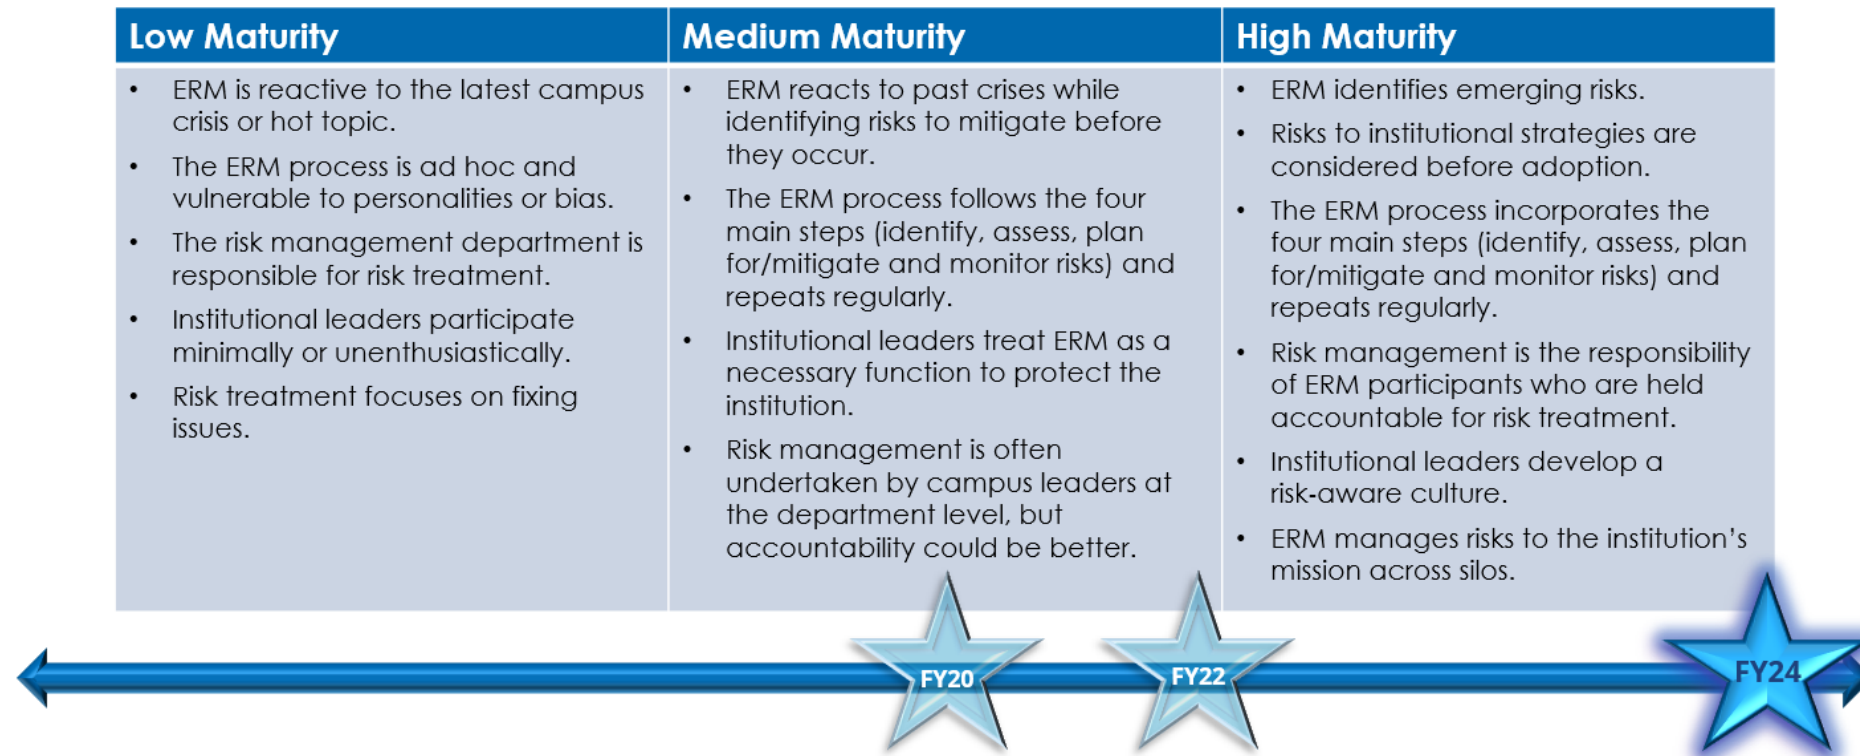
| Low Maturity | Medium Maturity | High Maturity |
|---|---|---|
| • ERM is reactive to the latest campus crisis or hot topic. • The ERM process is ad hoc and vulnerable to personalities or bias. • The risk management department is responsible for risk treatment. • Institutional leaders participate minimally or unenthusiastically. • Risk treatment focuses on fixing issues. | • ERM reacts to past crises while identifying risks to mitigate before they occur. • The ERM process follows the four main steps (identify, assess, plan for/mitigate and monitor risks) and repeats regularly. • Institutional leaders treat ERM as a necessary function to protect the institution. • Risk management is often undertaken by campus leaders at the department level, but accountability could be better. | • ERM identifies emerging risks. • Risks to institutional strategies are considered before adoption. • The ERM process incorporates the four main steps (identify, assess, plan for/mitigate and monitor risks) and repeats regularly. • Risk management is the responsibility of ERM participants who are held accountable for risk treatment. • Institutional leaders develop a risk-aware culture. • ERM manages risks to the institution's mission across silos. |

FY20

FY22

FY24